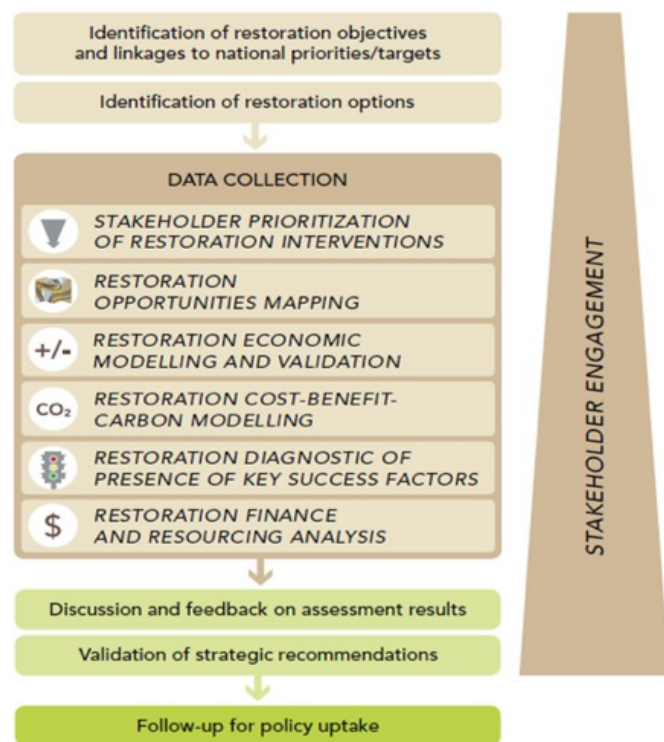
Identification of restoration objectives and linkages to national priorities/targets

Identification of restoration options

DATA COLLECTION

STAKEHOLDER PRIORITIZATION OF RESTORATION INTERVENTIONS

RESTORATION OPPORTUNITIES MAPPING

+/- RESTORATION ECONOMIC MODELLING AND VALIDATION

$CO_2$ RESTORATION COST-BENEFIT-CARBON MODELLING

RESTORATION DIAGNOSTIC OF PRESENCE OF KEY SUCCESS FACTORS

$ RESTORATION FINANCE AND RESOURCING ANALYSIS

Discussion and feedback on assessment results

Validation of strategic recommendations

Follow-up for policy uptake

STAKEHOLDER ENGAGEMENT